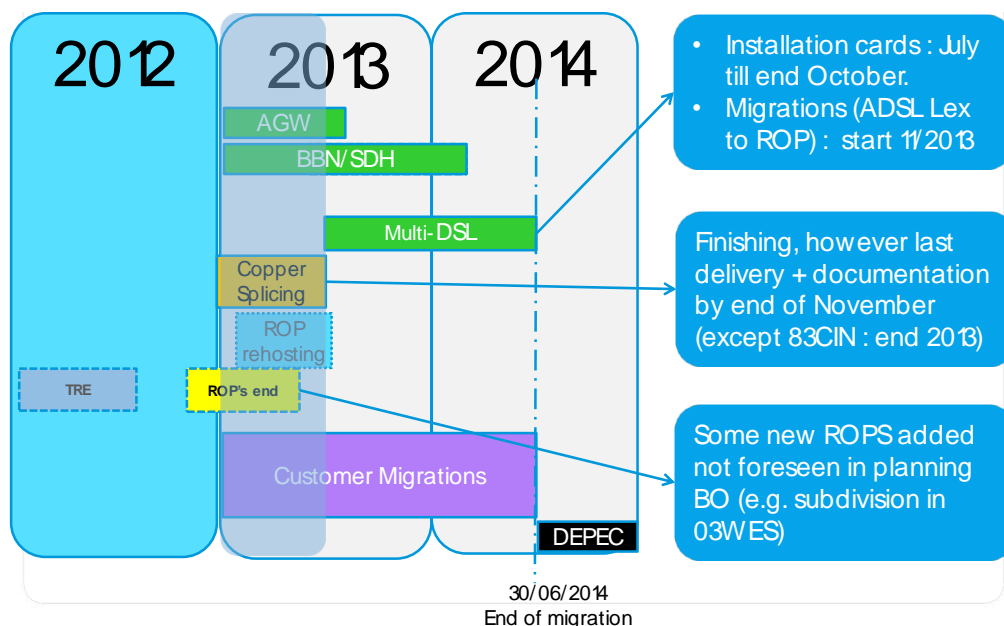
2012

2013

2014

AGW

BBN/SDH

Multi-DSL

Copper Splicing

ROP rehosting

TRE

ROP's end

Customer Migrations

DEPEC

30/06/2014
End of migration

- Installation cards : July till end October.
- Migrations (ADSL Lex to ROP) : start 11/2013

Finishing, however last delivery + documentation by end of November (except 83CIN : end 2013)

Some new ROPS added not foreseen in planning BO (e.g. subdivision in 03WES)